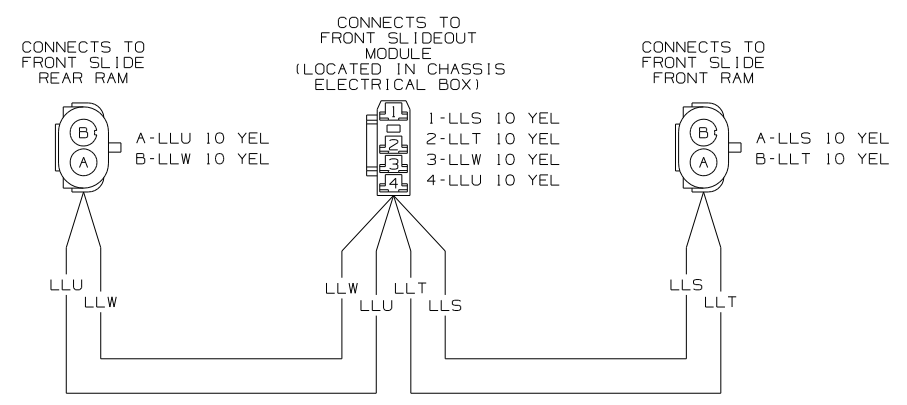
CONNECTS TO
FRONT SLIDE
REAR RAM

B
A

A-LLU 10 YEL
B-LLW 10 YEL

CONNECTS TO
FRONT SLIDEOUT
MODULE
(LOCATED IN CHASSIS
ELECTRICAL BOX)

1
2
3
4

1-LLS 10 YEL
2-LLT 10 YEL
3-LLW 10 YEL
4-LLU 10 YEL

CONNECTS TO
FRONT SLIDE
FRONT RAM

B
A

A-LLS 10 YEL
B-LLT 10 YEL

LLU
LLW

LLW
LLU
LLT
LLS

LLS
LLT